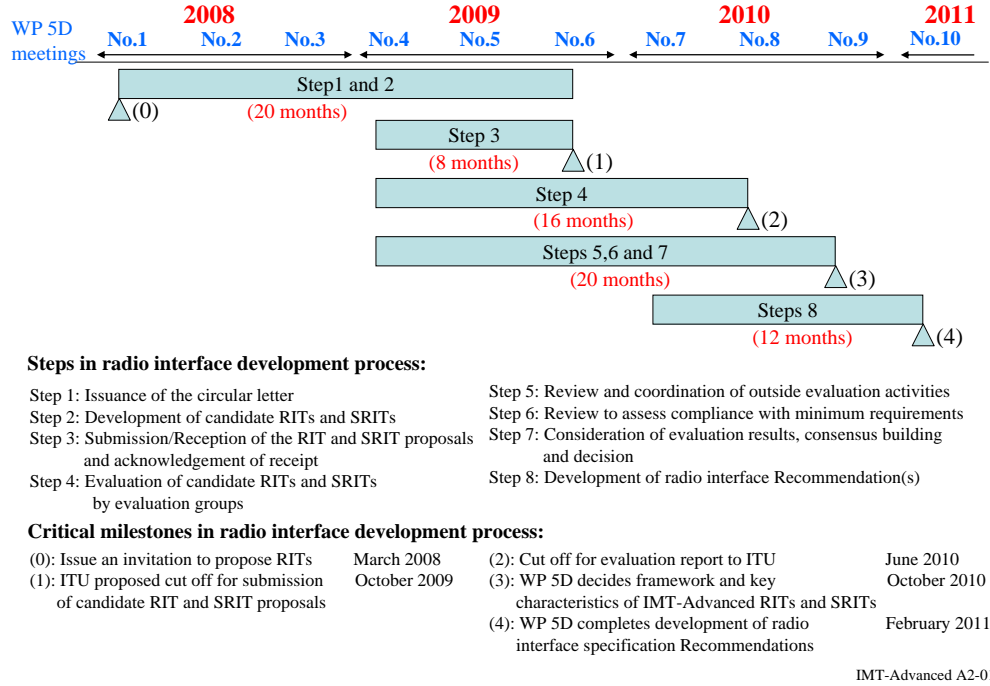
WP 5D meetings

2008 2009 2010 2011

No.1 No.2 No.3 No.4 No.5 No.6 No.7 No.8 No.9 No.10

Step1 and 2
(0) (20 months)

Step 3
(8 months) (1)

Step 4
(16 months) (2)

Steps 5,6 and 7
(20 months) (3)

Steps 8
(12 months) (4)

Steps in radio interface development process:

Step 1: Issuance of the circular letter
Step 2: Development of candidate RITs and SRITs
Step 3: Submission/Reception of the RIT and SRIT proposals and acknowledgement of receipt
Step 4: Evaluation of candidate RITs and SRITs by evaluation groups

Step 5: Review and coordination of outside evaluation activities
Step 6: Review to assess compliance with minimum requirements
Step 7: Consideration of evaluation results, consensus building and decision
Step 8: Development of radio interface Recommendation(s)

Critical milestones in radio interface development process:

(0): Issue an invitation to propose RITs March 2008
(1): ITU proposed cut off for submission of candidate RIT and SRIT proposals October 2009

(2): Cut off for evaluation report to ITU June 2010
(3): WP 5D decides framework and key characteristics of IMT-Advanced RITs and SRITs October 2010
(4): WP 5D completes development of radio interface specification Recommendations February 2011

IMT-Advanced A2-0